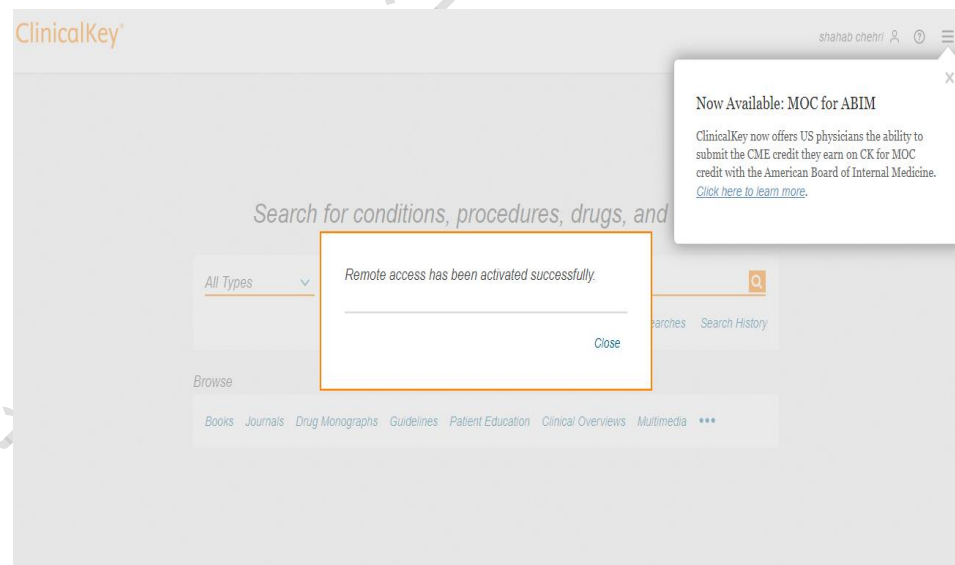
ClinicalKey

shahab chehri

Now Available: MOC for ABIM

ClinicalKey now offers US physicians the ability to submit the CME credit they earn on CK for MOC credit with the American Board of Internal Medicine. Click here to learn more.

Search for conditions, procedures, drugs, and

All Types

Remote access has been activated successfully.

Close

earches Search History

Browse

Books Journals Drug Monographs Guidelines Patient Education Clinical Overviews Multimedia •••